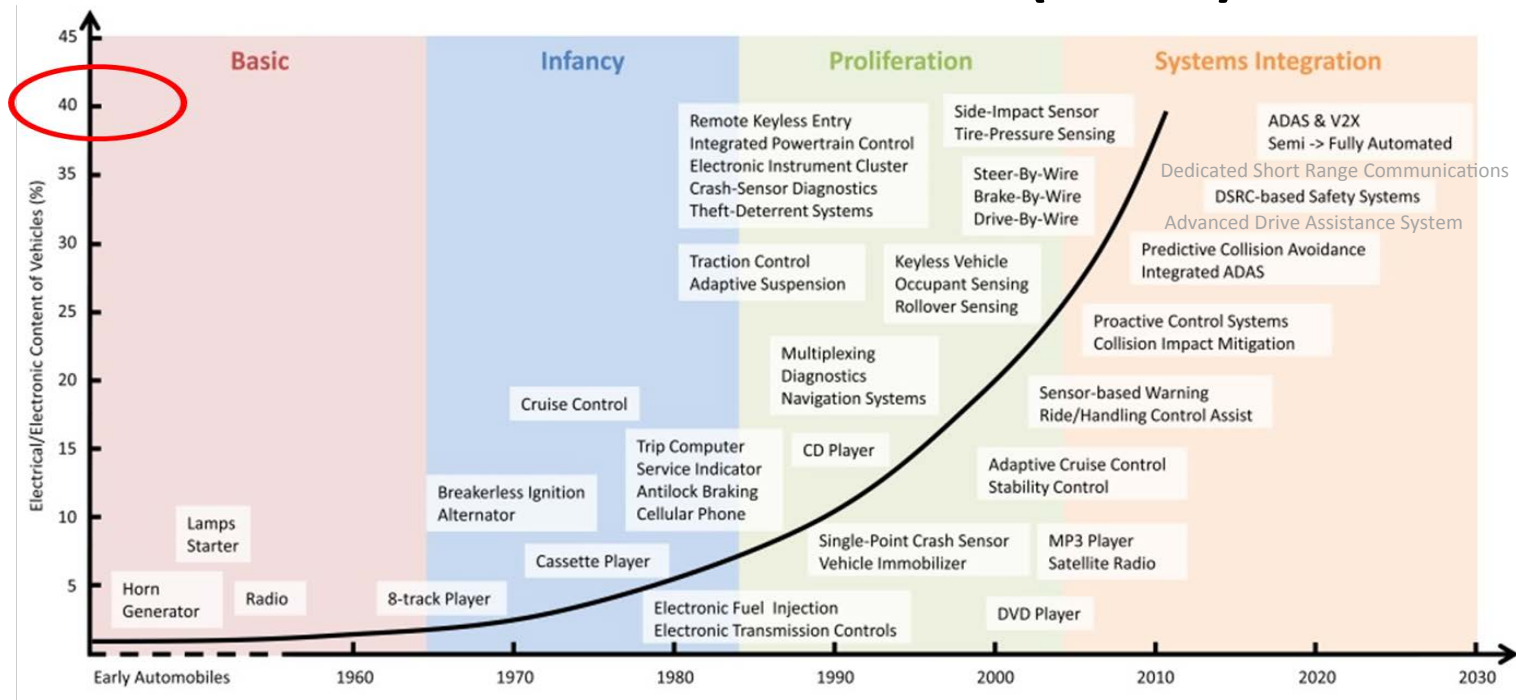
Basic

Infancy

Proliferation

Systems Integration

45
40
35
30
25
20
15
10
5

Electrical/Electronic Content of Vehicles (%)

Remote Keyless Entry
Integrated Powertrain Control
Electronic Instrument Cluster
Crash-Sensor Diagnostics
Theft-Deterrent Systems

Side-Impact Sensor
Tire-Pressure Sensing

ADAS & V2X
Semi -> Fully Automated

Dedicated Short Range Communications

Steer-By-Wire
Brake-By-Wire
Drive-By-Wire

DSRC-based Safety Systems

Advanced Drive Assistance System

Predictive Collision Avoidance
Integrated ADAS

Traction Control
Adaptive Suspension

Keyless Vehicle
Occupant Sensing
Rollover Sensing

Proactive Control Systems
Collision Impact Mitigation

Multiplexing
Diagnostics
Navigation Systems

Sensor-based Warning
Ride/Handling Control Assist

Cruise Control

Trip Computer
Service Indicator
Antilock Braking
Cellular Phone

CD Player

Adaptive Cruise Control
Stability Control

Breakerless Ignition
Alternator

Lamps
Starter

Single-Point Crash Sensor
Vehicle Immobilizer

MP3 Player
Satellite Radio

Cassette Player

Horn
Generator

Radio

8-track Player

Electronic Fuel Injection
Electronic Transmission Controls

DVD Player

Early Automobiles
1960
1970
1980
1990
2000
2010
2020
2030